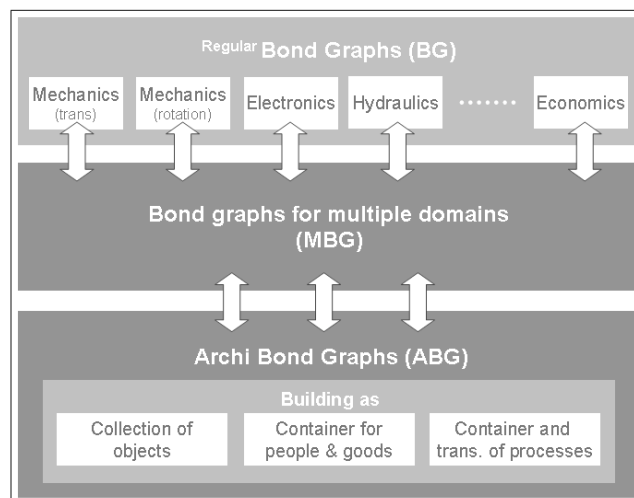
Regular Bond Graphs (BG)

Mechanics (trans)

Mechanics (rotation)

Electronics

Hydraulics

·······

Economics

Bond graphs for multiple domains (MBG)

Archi Bond Graphs (ABG)

Building as

Collection of objects

Container for people & goods

Container and trans. of processes